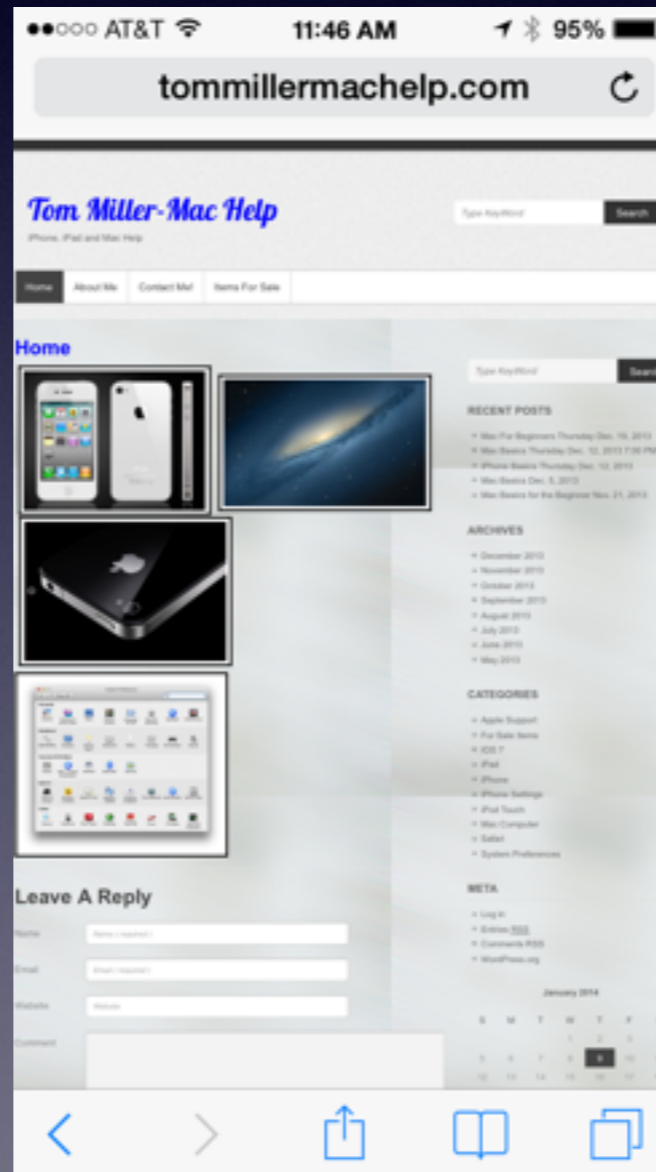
●●○○○ AT&T 11:46 AM 95%

tommillermachelp.com

Tom Miller-Mac Help

iPhone, iPad and Mac Help

Type Keyword Search

Home About Me Contact Me! Items For Sale

Home

Type Keyword Search

RECENT POSTS

Mac For Beginners Thursday Dec. 19, 2013
Mac Basics Thursday Dec. 12, 2013 7:30 PM
iPhone Basics Thursday Dec. 12, 2013
Mac Basics Dec. 5, 2013
Mac Basics for the Beginner Nov. 21, 2013

ARCHIVES

December 2013
November 2013
October 2013
September 2013
August 2013
July 2013
June 2013
May 2013

CATEGORIES

Apple Support
For Sale Items
iOS 7
iPad
iPhone
iPhone Settings
iPod Touch
Mac Computer
Safari
System Preferences

META

Log in
Entries RSS
Comments RSS
WordPress.org

January 2014

| S | M | T | W | T | F |
|---|---|---|---|---|---|
| | | | 1 | 2 | 3 |
| 5 | 6 | 7 | 8 | 9 | 10 |
| 12 | 13 | 14 | 15 | 16 | 17 |

Leave A Reply

Name Name ( required )

Email Email ( required )

Website Website

Comment